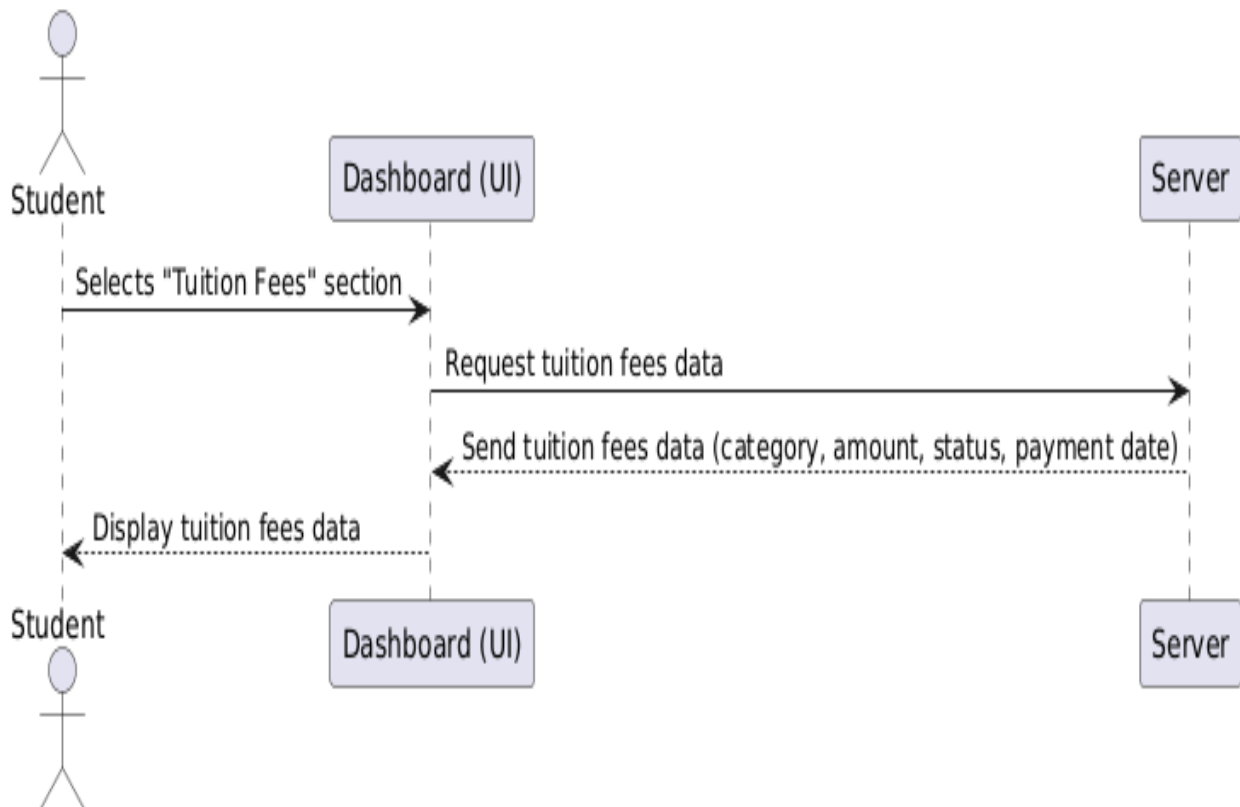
Student

Dashboard (UI)

Server

Selects "Tuition Fees" section

Request tuition fees data

Send tuition fees data (category, amount, status, payment date)

Display tuition fees data

Student

Dashboard (UI)

Server